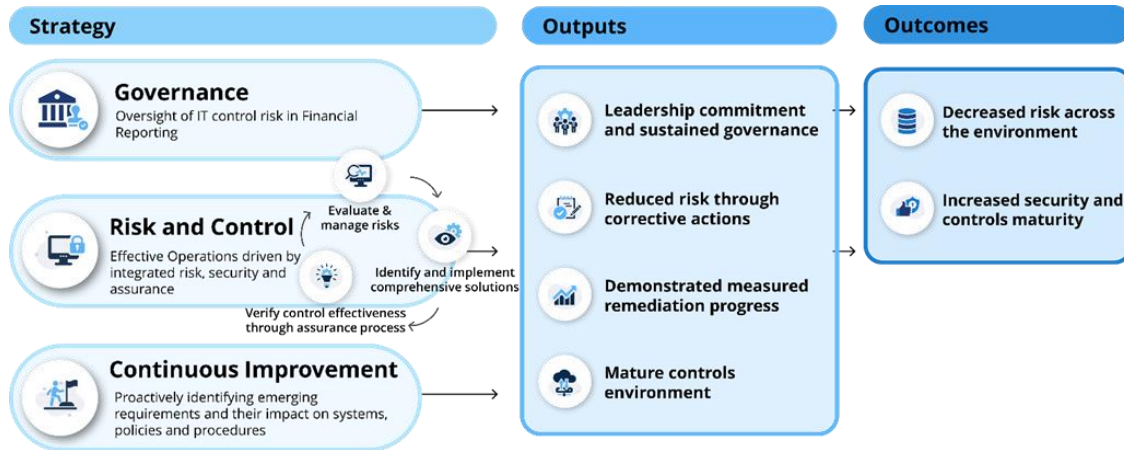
Strategy

Outputs

Outcomes

Governance
Oversight of IT control risk in Financial Reporting

Risk and Control
Effective Operations driven by integrated risk, security and assurance

Evaluate & manage risks

Identify and implement comprehensive solutions

Verify control effectiveness through assurance process

Continuous Improvement
Proactively identifying emerging requirements and their impact on systems, policies and procedures

Leadership commitment and sustained governance

Reduced risk through corrective actions

Demonstrated measured remediation progress

Mature controls environment

Decreased risk across the environment

Increased security and controls maturity